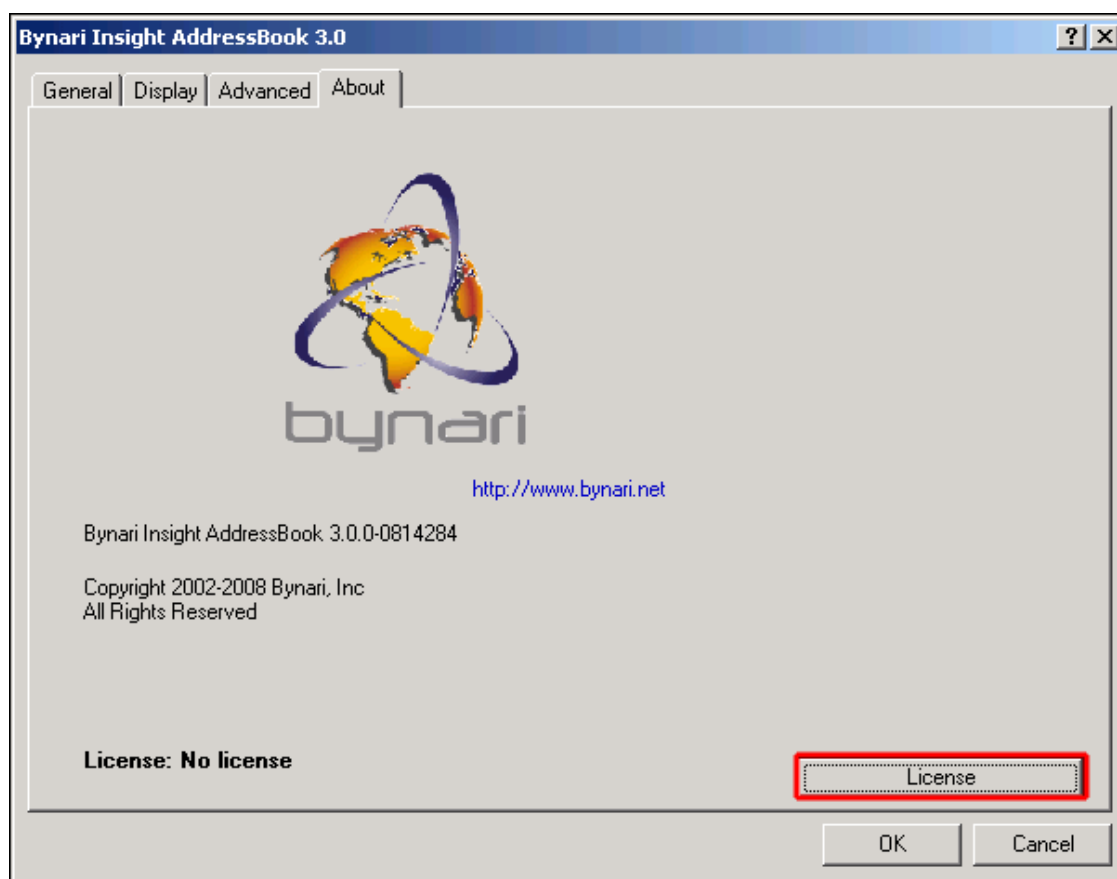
Bynari Insight AddressBook 3.0

?
X

General
Display
Advanced
About

bynari

http://www.bynari.net

Bynari Insight AddressBook 3.0.0-0814284

Copyright 2002-2008 Bynari, Inc
All Rights Reserved

License: No license

License

OK
Cancel